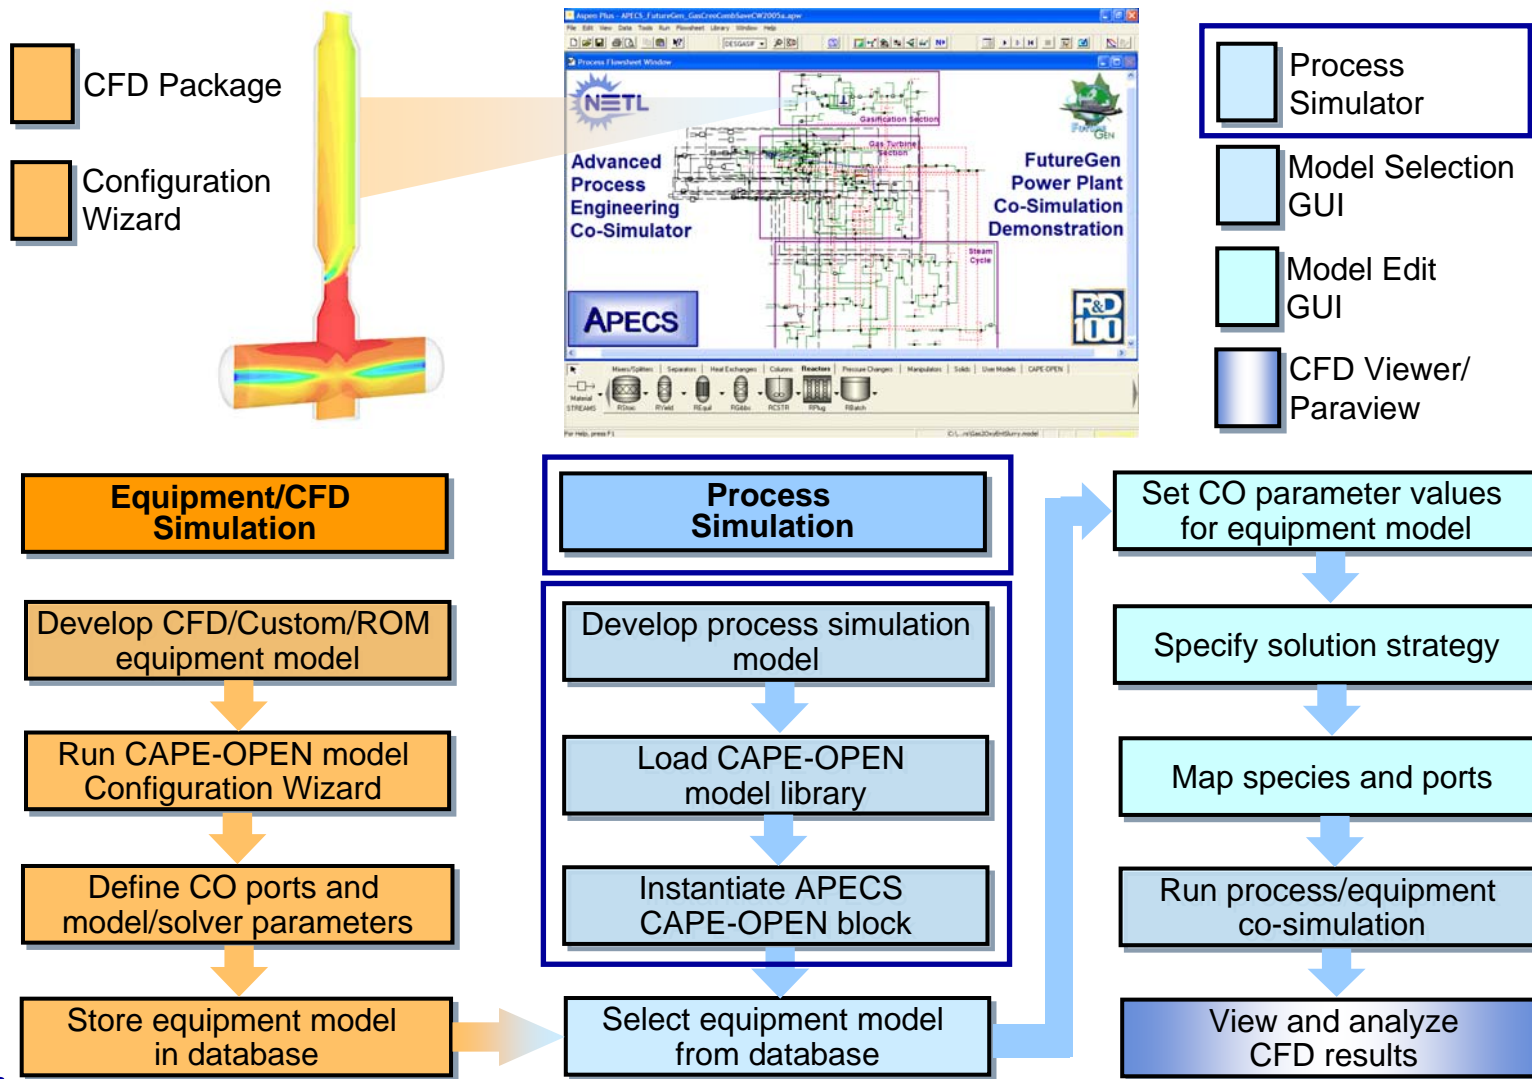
CFD Package

Configuration Wizard

NETL

Advanced Process Engineering Co-Simulator

APECS

Gasification Section

Gas Turbine Section

Steam Cycle

FutureGen Power Plant Co-Simulation Demonstration

Process Simulator

Model Selection GUI

Model Edit GUI

CFD Viewer/ Paraview

Equipment/CFD Simulation

Develop CFD/Custom/ROM equipment model

Run CAPE-OPEN model Configuration Wizard

Define CO ports and model/solver parameters

Store equipment model in database

Process Simulation

Develop process simulation model

Load CAPE-OPEN model library

Instantiate APECS CAPE-OPEN block

Select equipment model from database

Set CO parameter values for equipment model

Specify solution strategy

Map species and ports

Run process/equipment co-simulation

View and analyze CFD results